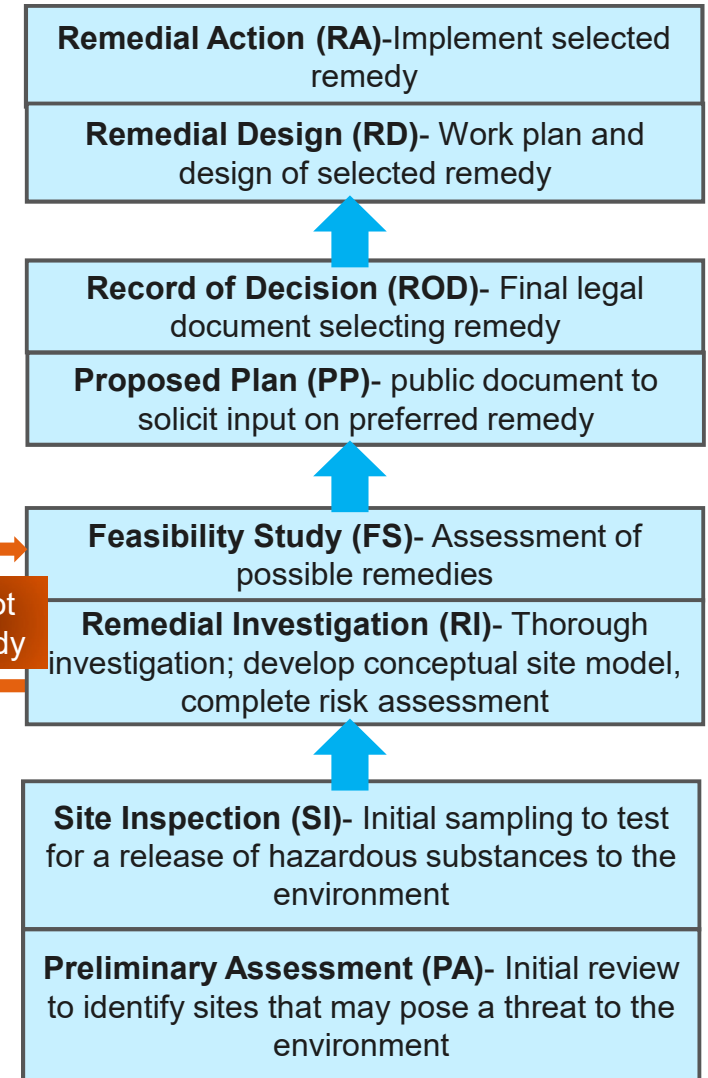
**Remedial Action (RA)**-Implement selected remedy

**Remedial Design (RD)**- Work plan and design of selected remedy

**Record of Decision (ROD)**- Final legal document selecting remedy

**Proposed Plan (PP)**- public document to solicit input on preferred remedy

**Feasibility Study (FS)**- Assessment of possible remedies

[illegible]t
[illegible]dy

**Remedial Investigation (RI)**- Thorough investigation; develop conceptual site model, complete risk assessment

**Site Inspection (SI)**- Initial sampling to test for a release of hazardous substances to the environment

**Preliminary Assessment (PA)**- Initial review to identify sites that may pose a threat to the environment